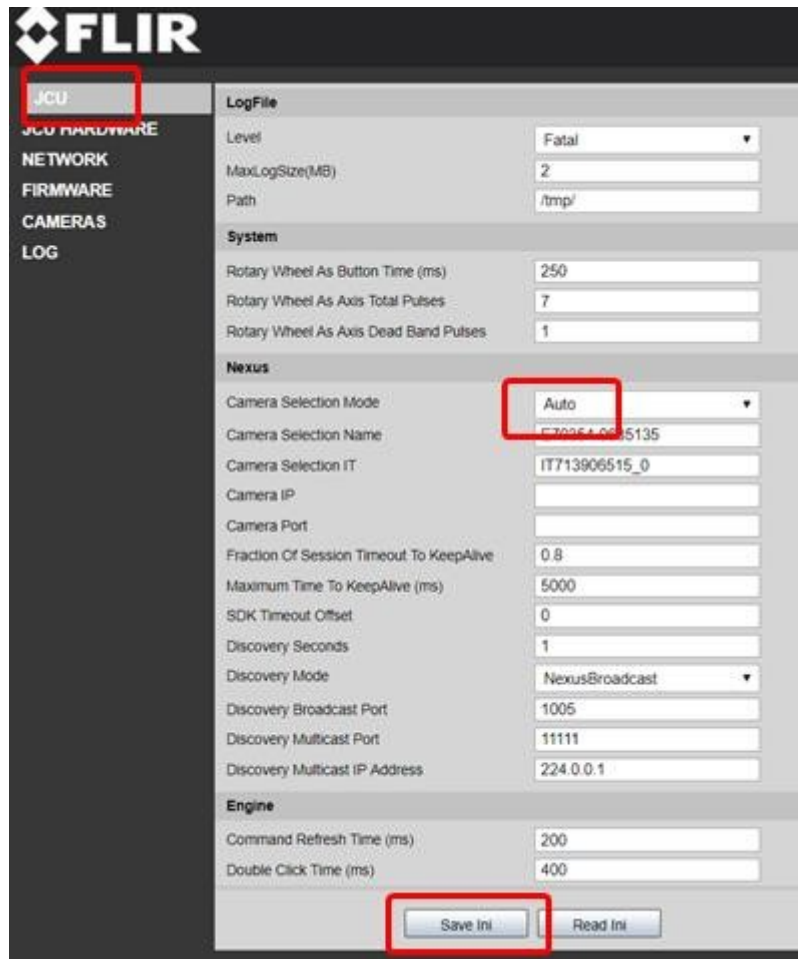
FLIR

JCU
JCU HARDWARE
NETWORK
FIRMWARE
CAMERAS
LOG

LogFile

| | |
|---|---|
| Level | Fatal |
| MaxLogSize(MB) | 2 |
| Path | /tmp/ |

System

| | |
|---|---|
| Rotary Wheel As Button Time (ms) | 250 |
| Rotary Wheel As Axis Total Pulses | 7 |
| Rotary Wheel As Axis Dead Band Pulses | 1 |

Nexus

| | |
|---|---|
| Camera Selection Mode | Auto |
| Camera Selection Name | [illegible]5135 |
| Camera Selection IT | IT713906515_0 |
| Camera IP | |
| Camera Port | |
| Fraction Of Session Timeout To KeepAlive | 0.8 |
| Maximum Time To KeepAlive (ms) | 5000 |
| SDK Timeout Offset | 0 |
| Discovery Seconds | 1 |
| Discovery Mode | NexusBroadcast |
| Discovery Broadcast Port | 1005 |
| Discovery Multicast Port | 11111 |
| Discovery Multicast IP Address | 224.0.0.1 |

Engine

| | |
|---|---|
| Command Refresh Time (ms) | 200 |
| Double Click Time (ms) | 400 |

Save Ini Read Ini